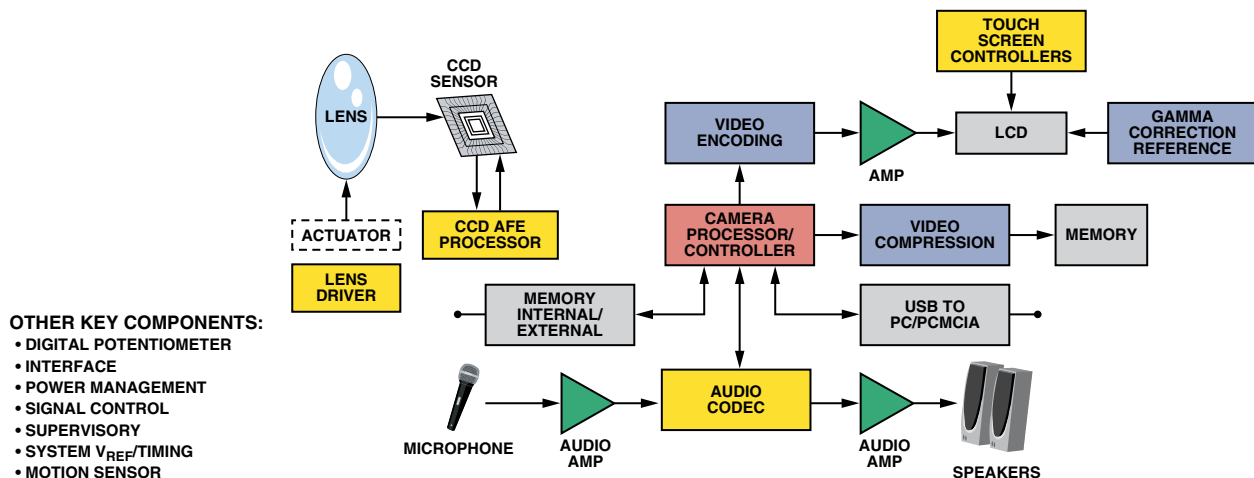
TOUCH SCREEN CONTROLLERS

CCD SENSOR

LENS

VIDEO ENCODING

AMP

LCD

GAMMA CORRECTION REFERENCE

ACTUATOR

CCD AFE PROCESSOR

CAMERA PROCESSOR/ CONTROLLER

VIDEO COMPRESSION

MEMORY

LENS DRIVER

MEMORY INTERNAL/ EXTERNAL

USB TO PC/PCMCIA

OTHER KEY COMPONENTS:
• DIGITAL POTENTIOMETER
• INTERFACE
• POWER MANAGEMENT
• SIGNAL CONTROL
• SUPERVISORY
• SYSTEM $V_{REF}$/TIMING
• MOTION SENSOR

MICROPHONE

AUDIO AMP

AUDIO CODEC

AUDIO AMP

SPEAKERS